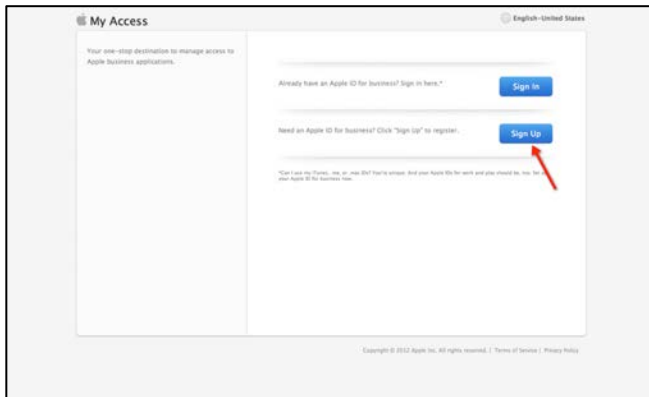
My Access

English-United States

Your one-stop destination to manage access to Apple business applications.

Already have an Apple ID for business? Sign in here.*

Sign In

Need an Apple ID for business? Click "Sign Up" to register.

Sign Up

*Can I use my iTunes, .me, or .mac ID? You're unique. And your Apple IDs for work and play should be, too. Get your Apple ID for business now.

Copyright © 2012 Apple Inc. All rights reserved. | Terms of Service | Privacy Policy